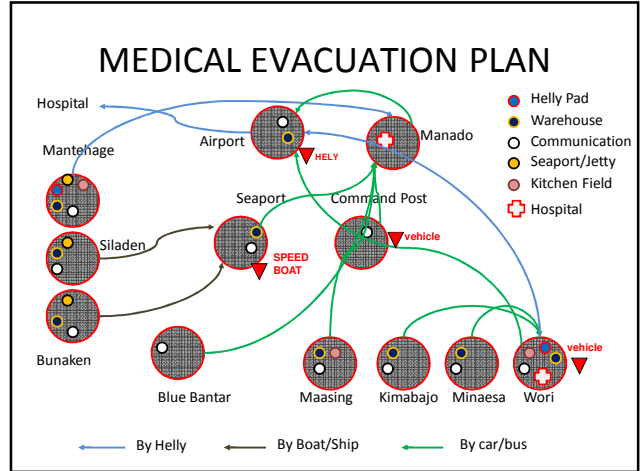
MEDICAL EVACUATION PLAN

Hospital

Airport

Manado

Helly Pad
Warehouse
Communication
Seaport/Jetty
Kitchen Field
Hospital

Mantehage

HELY

Seaport

Command Post

Siladen

vehicle

SPEED BOAT

Bunaken

vehicle

Blue Bantar

Maasing

Kimabajo

Minaesa

Wori

By Helly

By Boat/Ship

By car/bus